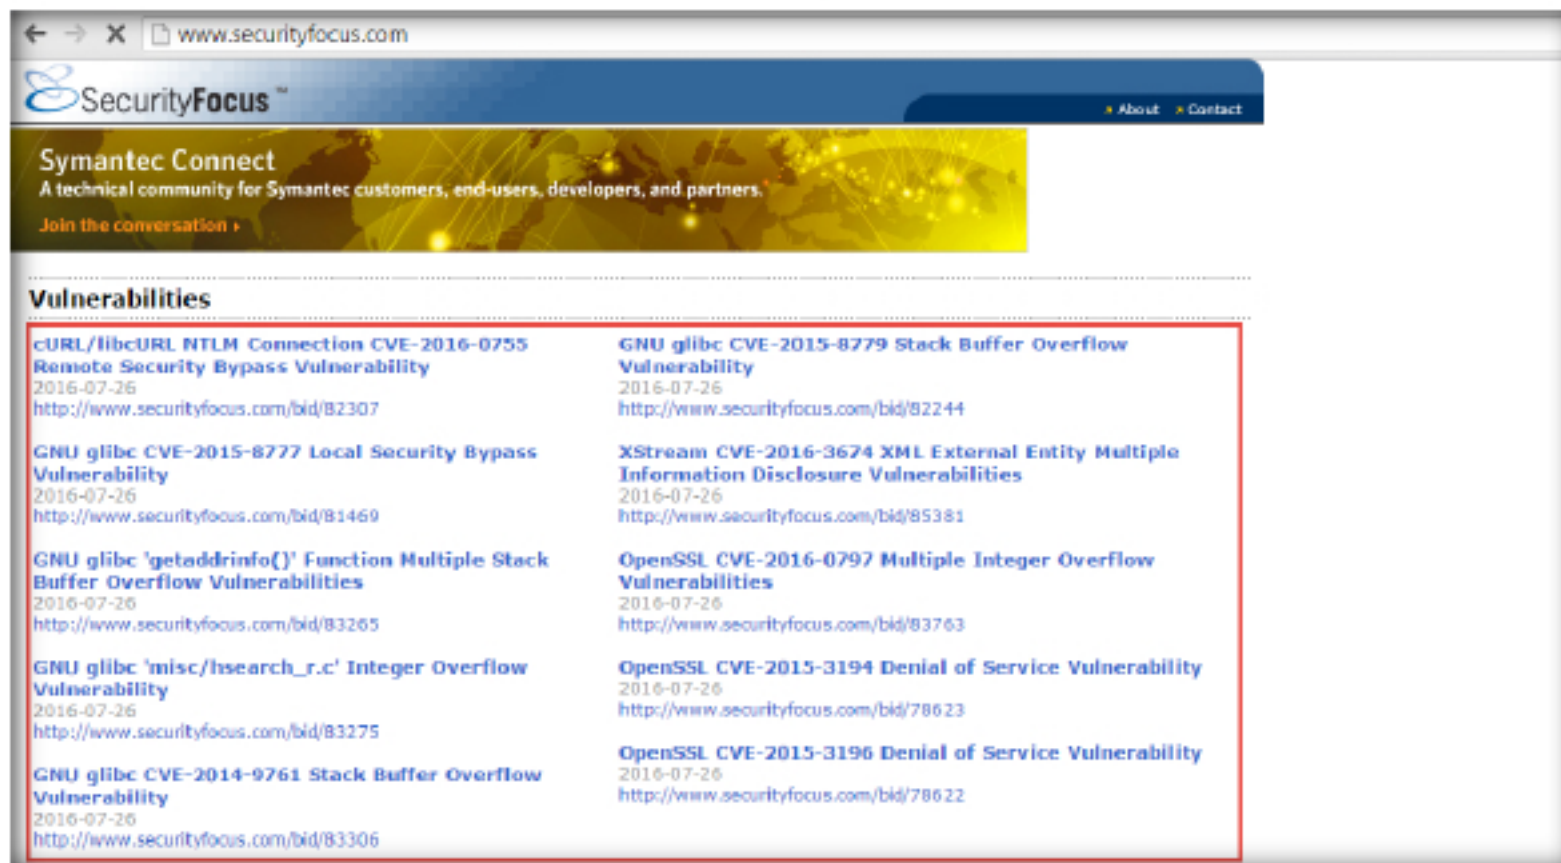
www.securityfocus.com

SecurityFocus™

About Contact

Symantec Connect
A technical community for Symantec customers, end-users, developers, and partners.
Join the conversation

Vulnerabilities

cURL/libcURL NTLM Connection CVE-2016-0755 Remote Security Bypass Vulnerability
2016-07-26
http://www.securityfocus.com/bid/82307

GNU glibc CVE-2015-8777 Local Security Bypass Vulnerability
2016-07-26
http://www.securityfocus.com/bid/81469

GNU glibc 'getaddrinfo()' Function Multiple Stack Buffer Overflow Vulnerabilities
2016-07-26
http://www.securityfocus.com/bid/83265

GNU glibc 'misc/hsearch_r.c' Integer Overflow Vulnerability
2016-07-26
http://www.securityfocus.com/bid/83275

GNU glibc CVE-2014-9761 Stack Buffer Overflow Vulnerability
2016-07-26
http://www.securityfocus.com/bid/83306

GNU glibc CVE-2015-8779 Stack Buffer Overflow Vulnerability
2016-07-26
http://www.securityfocus.com/bid/82244

XStream CVE-2016-3674 XML External Entity Multiple Information Disclosure Vulnerabilities
2016-07-26
http://www.securityfocus.com/bid/85381

OpenSSL CVE-2016-0797 Multiple Integer Overflow Vulnerabilities
2016-07-26
http://www.securityfocus.com/bid/83763

OpenSSL CVE-2015-3194 Denial of Service Vulnerability
2016-07-26
http://www.securityfocus.com/bid/78623

OpenSSL CVE-2015-3196 Denial of Service Vulnerability
2016-07-26
http://www.securityfocus.com/bid/78622